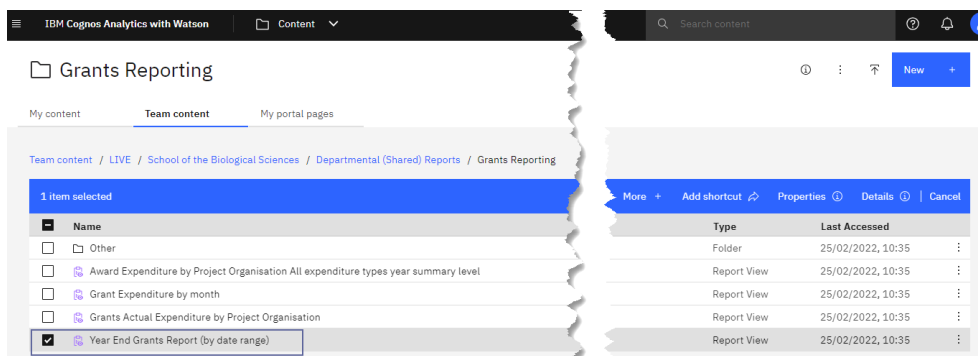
IBM Cognos Analytics with Watson | Content

Search content

Grants Reporting

New +

My content | Team content | My portal pages

Team content / LIVE / School of the Biological Sciences / Departmental (Shared) Reports / Grants Reporting

1 item selected

More + | Add shortcut | Properties | Details | Cancel

| Name | Type | Last Accessed |
|---|---|---|
| Other | Folder | 25/02/2022, 10:35 |
| Award Expenditure by Project Organisation All expenditure types year summary level | Report View | 25/02/2022, 10:35 |
| Grant Expenditure by month | Report View | 25/02/2022, 10:35 |
| Grants Actual Expenditure by Project Organisation | Report View | 25/02/2022, 10:35 |
| Year End Grants Report (by date range) | Report View | 25/02/2022, 10:35 |